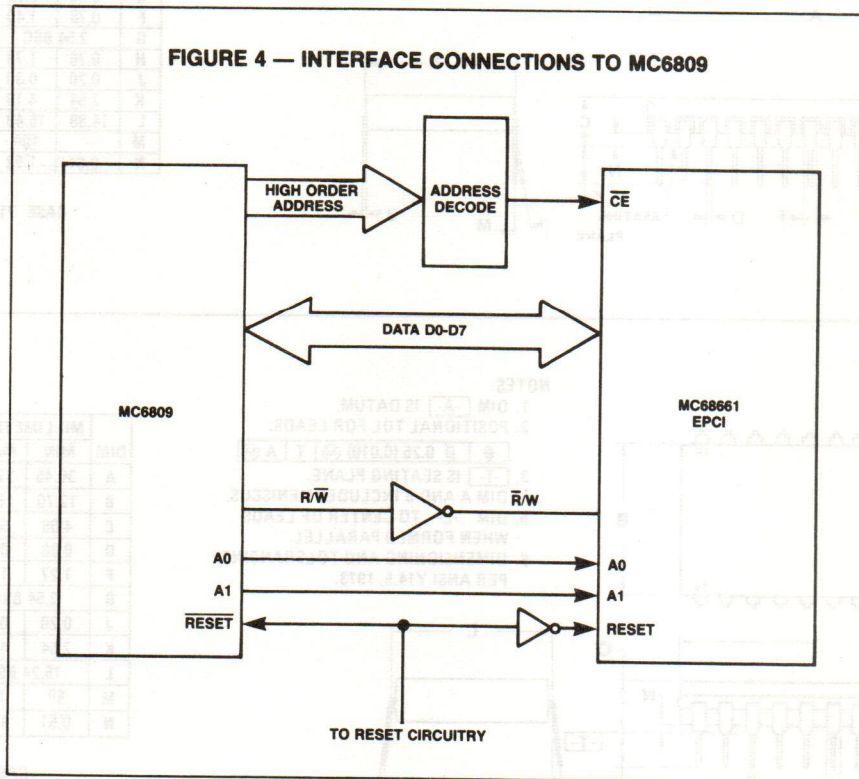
FIGURE 4 — INTERFACE CONNECTIONS TO MC6809

HIGH ORDER ADDRESS

ADDRESS DECODE

$\overline{CE}$

DATA D0-D7

MC6809

MC68661 EPCI

R/W

$\overline{R}/W$

A0

A1

$\overline{RESET}$

A0

A1

RESET

TO RESET CIRCUITRY